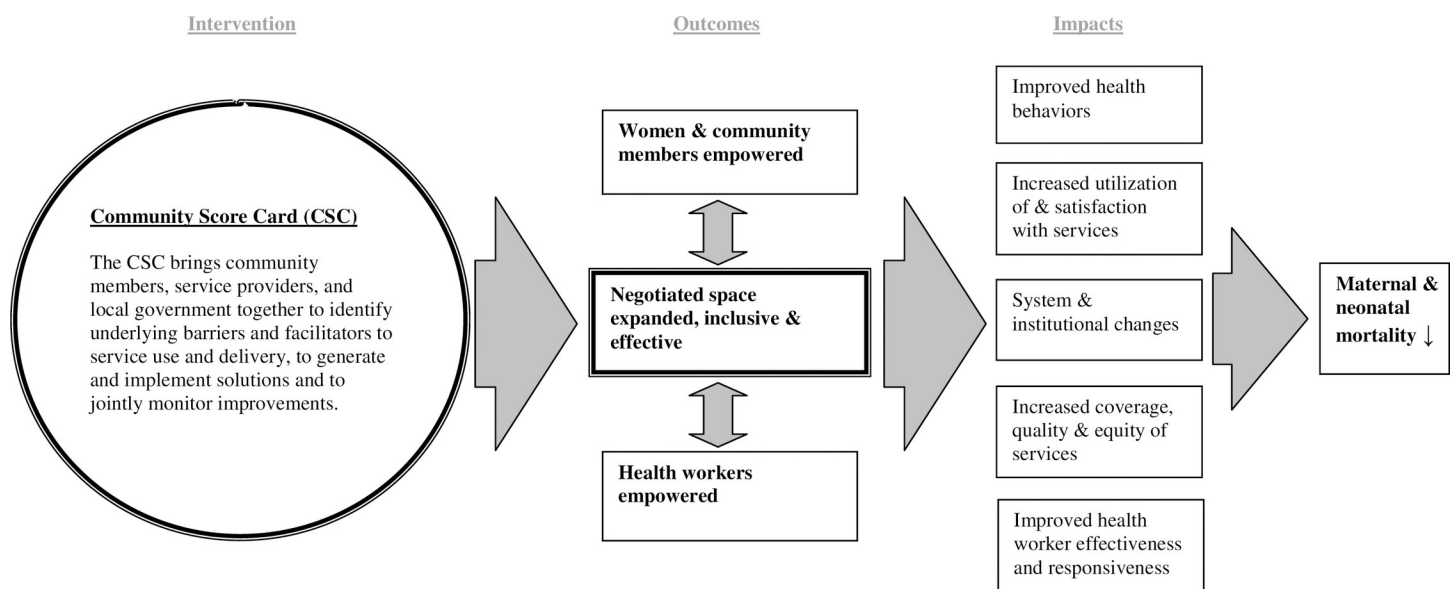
Intervention

Outcomes

Impacts

Community Score Card (CSC)

The CSC brings community members, service providers, and local government together to identify underlying barriers and facilitators to service use and delivery, to generate and implement solutions and to jointly monitor improvements.

Women & community members empowered

Negotiated space expanded, inclusive & effective

Health workers empowered

Improved health behaviors

Increased utilization of & satisfaction with services

System & institutional changes

Increased coverage, quality & equity of services

Improved health worker effectiveness and responsiveness

Maternal & neonatal mortality ↓